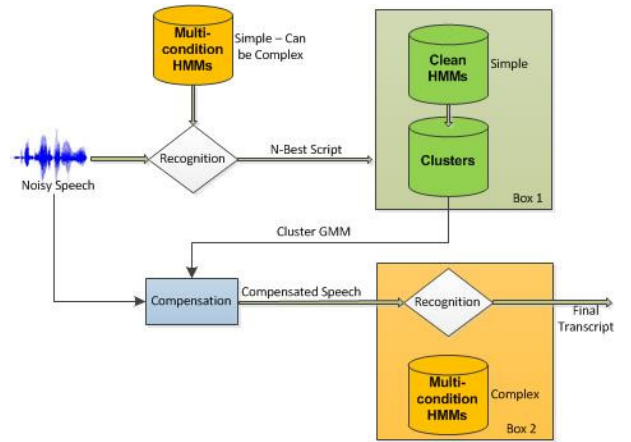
Multi-condition HMMs

Simple – Can be Complex

Clean HMMs

Simple

Clusters

Box 1

Noisy Speech

Recognition

N-Best Script

Cluster GMM

Compensation

Compensated Speech

Recognition

Final Transcript

Multi-condition HMMs

Complex

Box 2